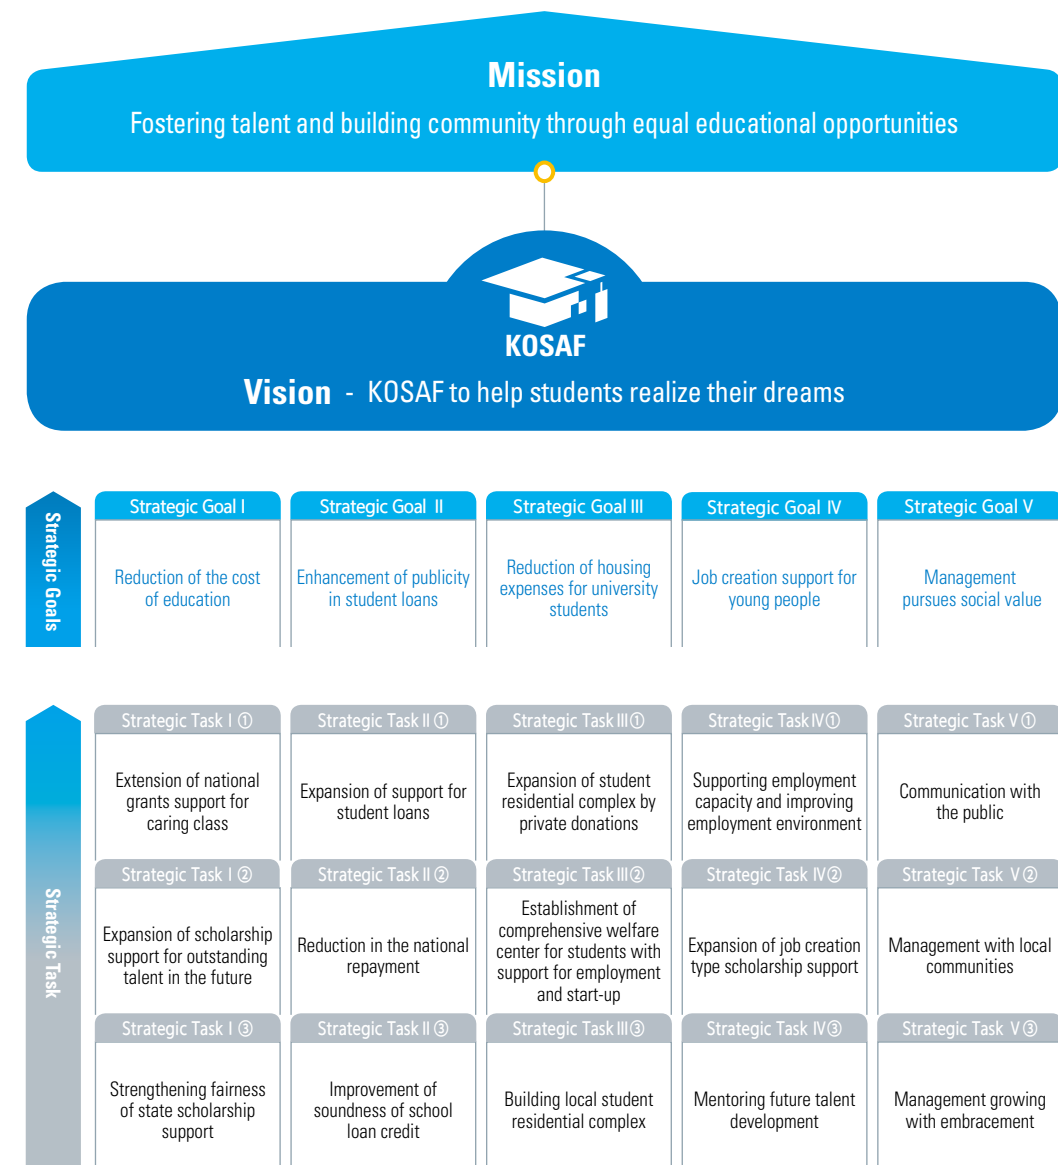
Mission
Fostering talent and building community through equal educational opportunities

KOSAF
Vision - KOSAF to help students realize their dreams

Strategic Goals

| Strategic Goal I | Strategic Goal II | Strategic Goal III | Strategic Goal IV | Strategic Goal V |
|---|---|---|---|---|
| Reduction of the cost of education | Enhancement of publicity in student loans | Reduction of housing expenses for university students | Job creation support for young people | Management pursues social value |

Strategic Task

| Strategic Task I ① | Strategic Task II ① | Strategic Task III ① | Strategic Task IV ① | Strategic Task V ① |
|---|---|---|---|---|
| Extension of national grants support for caring class | Expansion of support for student loans | Expansion of student residential complex by private donations | Supporting employment capacity and improving employment environment | Communication with the public |
| Strategic Task I ② | Strategic Task II ② | Strategic Task III ② | Strategic Task IV ② | Strategic Task V ② |
| Expansion of scholarship support for outstanding talent in the future | Reduction in the national repayment | Establishment of comprehensive welfare center for students with support for employment and start-up | Expansion of job creation type scholarship support | Management with local communities |
| Strategic Task I ③ | Strategic Task II ③ | Strategic Task III ③ | Strategic Task IV ③ | Strategic Task V ③ |
| Strengthening fairness of state scholarship support | Improvement of soundness of school loan credit | Building local student residential complex | Mentoring future talent development | Management growing with embracement |